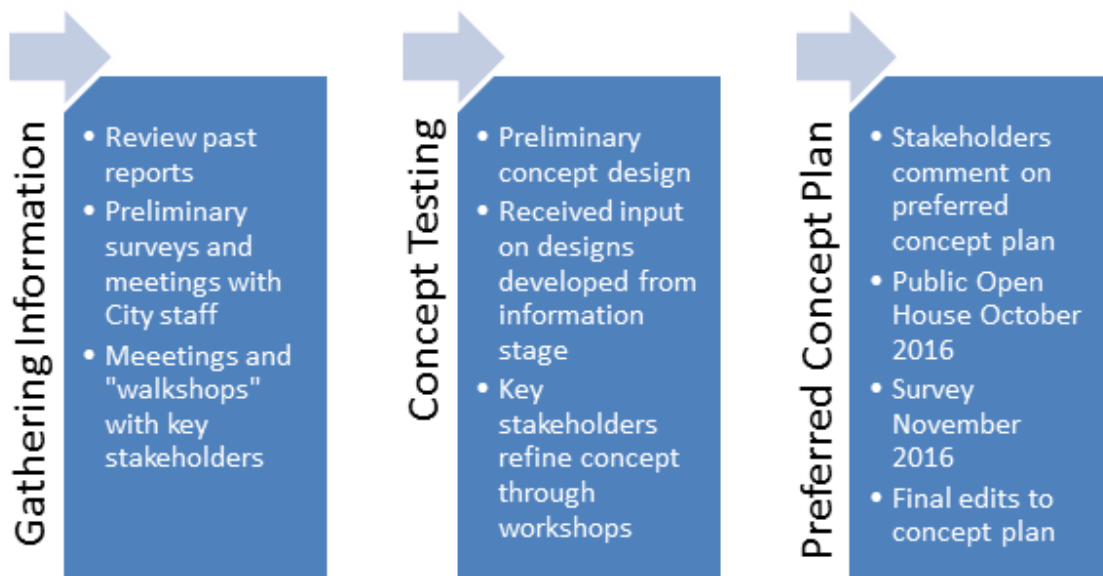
Gathering Information

- Review past reports
- Preliminary surveys and meetings with City staff
- Meeetings and "walkshops" with key stakeholders

Concept Testing

- Preliminary concept design
- Received input on designs developed from information stage
- Key stakeholders refine concept through workshops

Preferred Concept Plan

- Stakeholders comment on preferred concept plan
- Public Open House October 2016
- Survey November 2016
- Final edits to concept plan